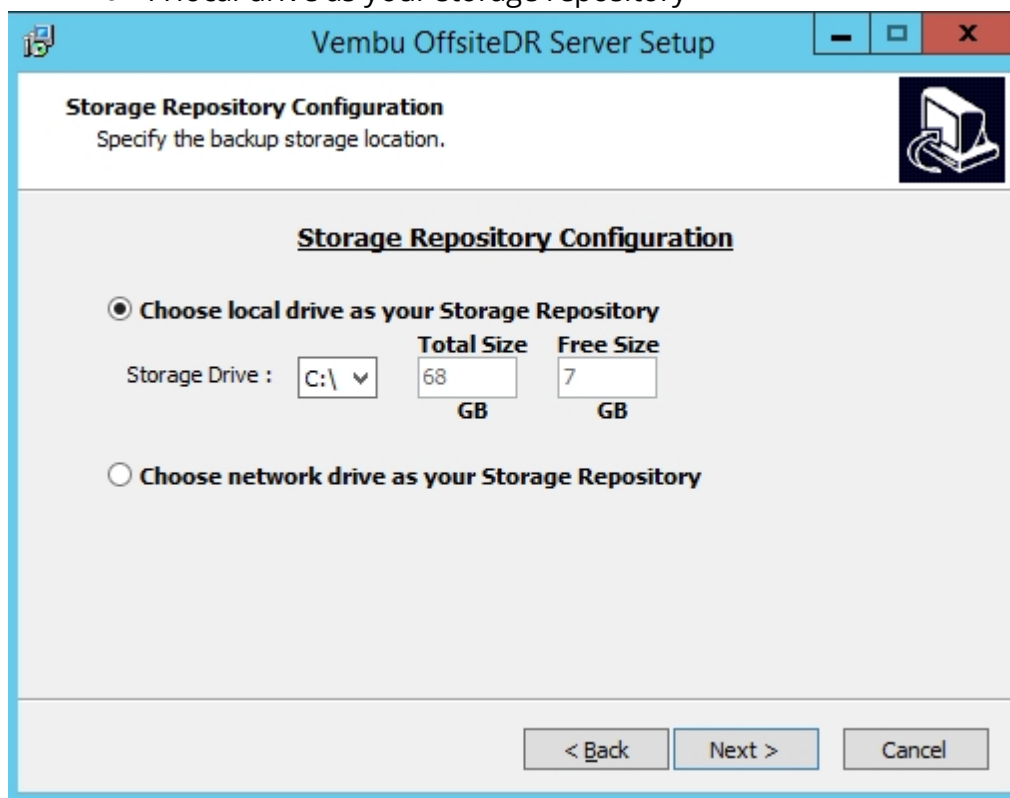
Vembu OffsiteDR Server Setup

Storage Repository Configuration
Specify the backup storage location.

Storage Repository Configuration

Choose local drive as your Storage Repository

| | | Total Size | Free Size |
|---|---|---|---|
| Storage Drive : | C:\ | 68 | 7 |
| | | GB | GB |

Choose network drive as your Storage Repository

< Back Next > Cancel